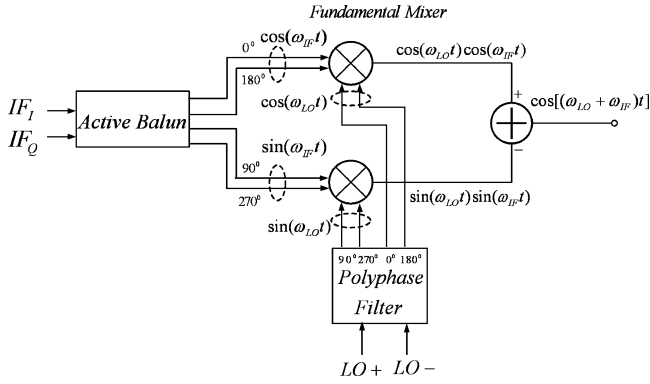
Fundamental Mixer

$0^0$ $\cos(\omega_{IF}t)$

$180^0$

$\cos(\omega_{LO}t)\cos(\omega_{IF}t)$

$IF_I$

$IF_Q$

Active Balun

$\cos(\omega_{LO}t)$

+

$\cos[(\omega_{LO}+\omega_{IF})t]$

−

$\sin(\omega_{IF}t)$

$90^0$

$270^0$

$\sin(\omega_{LO}t)\sin(\omega_{IF}t)$

$\sin(\omega_{LO}t)$

$90^0$ $270^0$ $0^0$ $180^0$

Polyphase Filter

$LO+$ $LO-$